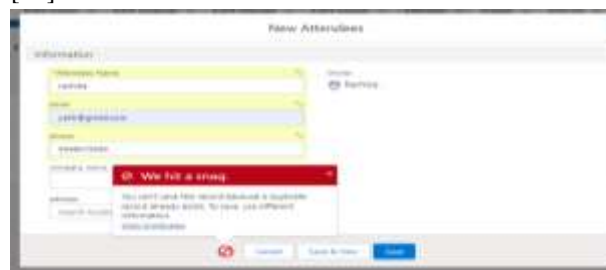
New Attendees

Information

Attendee Name

rathika

Email

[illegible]@gmail.com

Phone

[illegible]

Owner

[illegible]

We hit a snag.

You can't save this record because a duplicate record already exists. To save, use different information.

View duplicates

Cancel

Save & New

Save